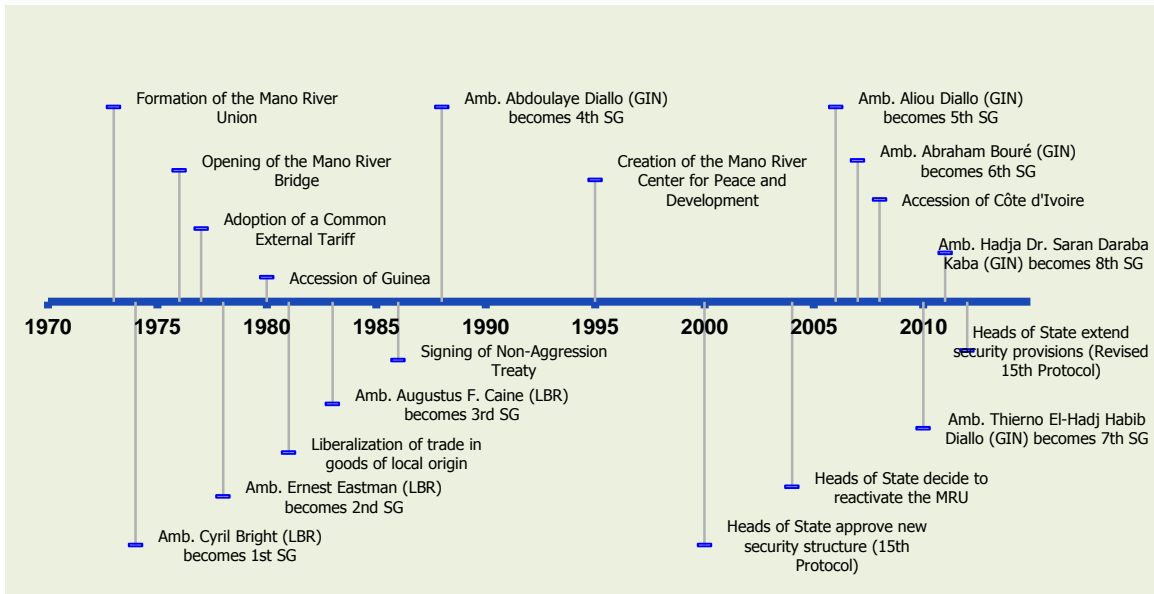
Formation of the Mano River Union

Opening of the Mano River Bridge

Adoption of a Common External Tariff

Accession of Guinea

Amb. Abdoulaye Diallo (GIN) becomes 4th SG

Creation of the Mano River Center for Peace and Development

Amb. Aliou Diallo (GIN) becomes 5th SG

Amb. Abraham Bouré (GIN) becomes 6th SG

Accession of Côte d'Ivoire

Amb. Hadja Dr. Saran Daraba Kaba (GIN) becomes 8th SG

1970 1975 1980 1985 1990 1995 2000 2005 2010

Heads of State extend security provisions (Revised 15th Protocol)

Signing of Non-Aggression Treaty

Amb. Augustus F. Caine (LBR) becomes 3rd SG

Liberalization of trade in goods of local origin

Amb. Ernest Eastman (LBR) becomes 2nd SG

Amb. Cyril Bright (LBR) becomes 1st SG

Amb. Thierno El-Hadj Habib Diallo (GIN) becomes 7th SG

Heads of State decide to reactivate the MRU

Heads of State approve new security structure (15th Protocol)